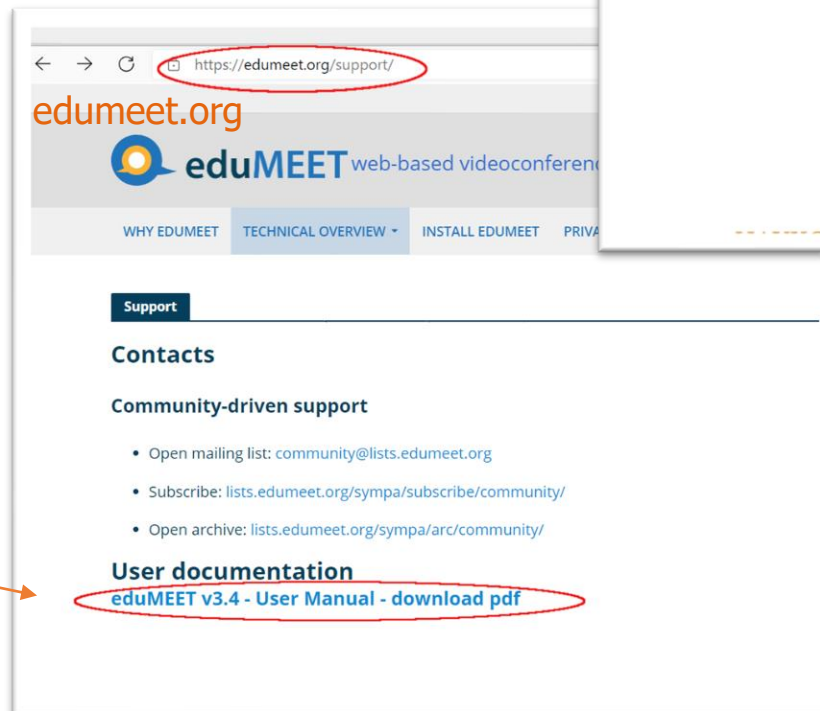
https://edumeet.org/support/

edumeet.org

eduMEET web-based videoconferen

WHY EDUMEET TECHNICAL OVERVIEW INSTALL EDUMEET PRIVA

Support

Contacts

Community-driven support

- Open mailing list: community@lists.edumeet.org
- Subscribe: lists.edumeet.org/sympa/subscribe/community/
- Open archive: lists.edumeet.org/sympa/arc/community/

User documentation

eduMEET v3.4 - User Manual - download pdf